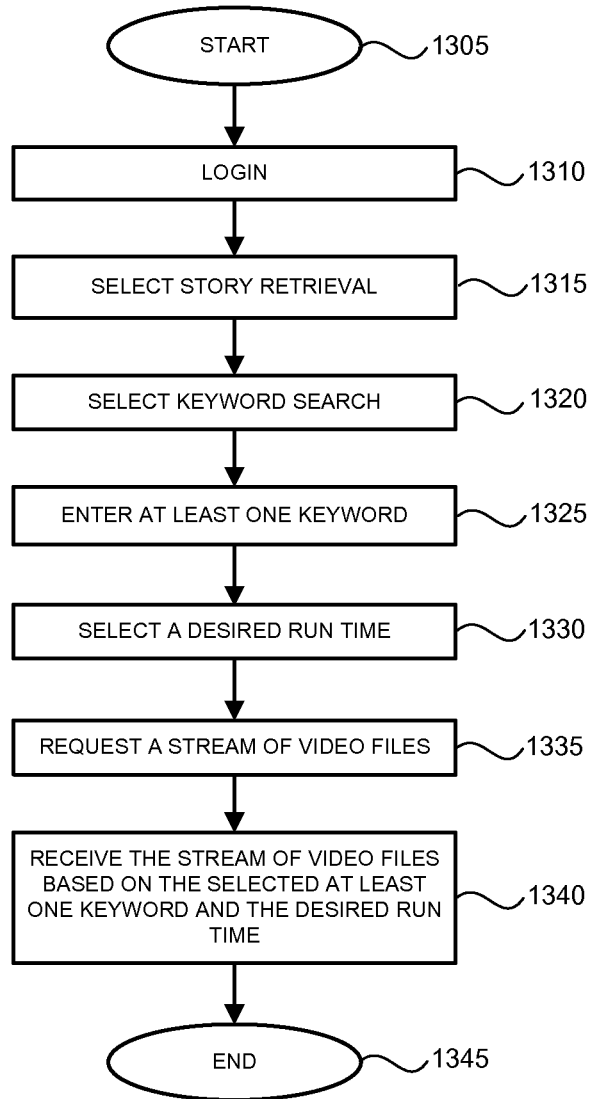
START
1305

LOGIN
1310

SELECT STORY RETRIEVAL
1315

SELECT KEYWORD SEARCH
1320

ENTER AT LEAST ONE KEYWORD
1325

SELECT A DESIRED RUN TIME
1330

REQUEST A STREAM OF VIDEO FILES
1335

RECEIVE THE STREAM OF VIDEO FILES BASED ON THE SELECTED AT LEAST ONE KEYWORD AND THE DESIRED RUN TIME
1340

END
1345